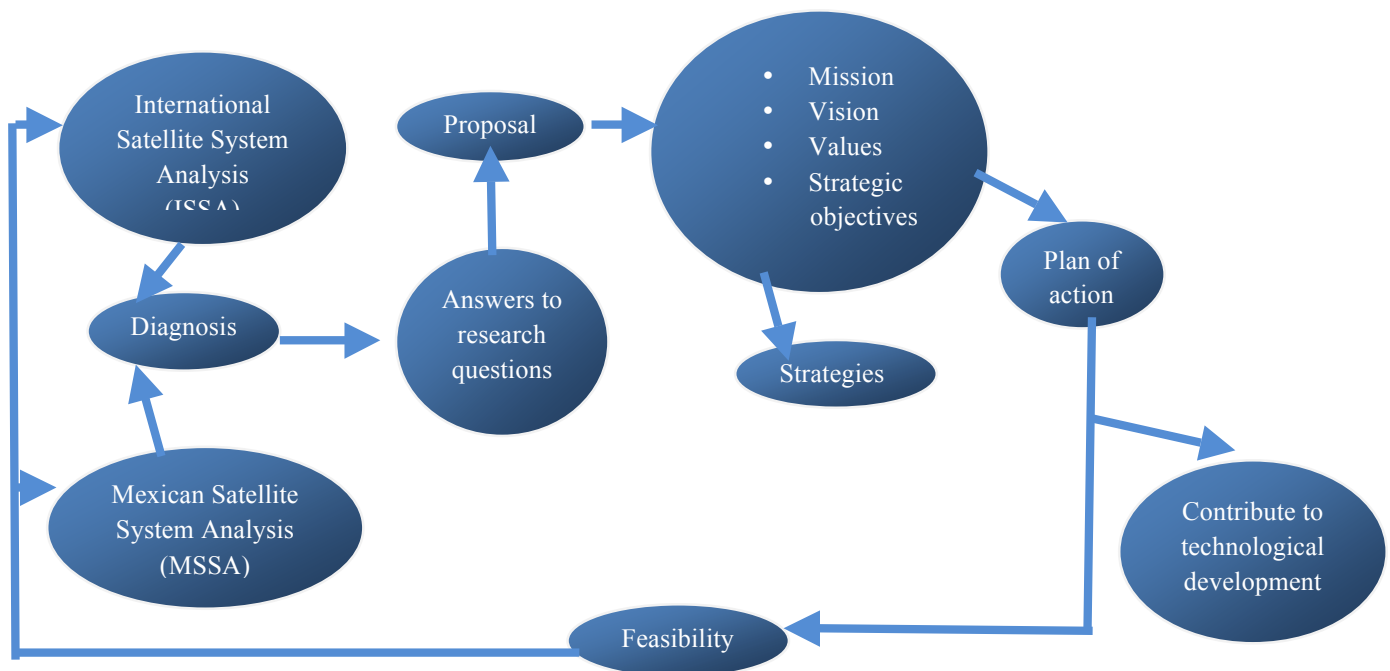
International Satellite System Analysis (ISSA)

Diagnosis

Mexican Satellite System Analysis (MSSA)

Proposal

Answers to research questions

- Mission
- Vision
- Values
- Strategic objectives

Strategies

Plan of action

Contribute to technological development

Feasibility